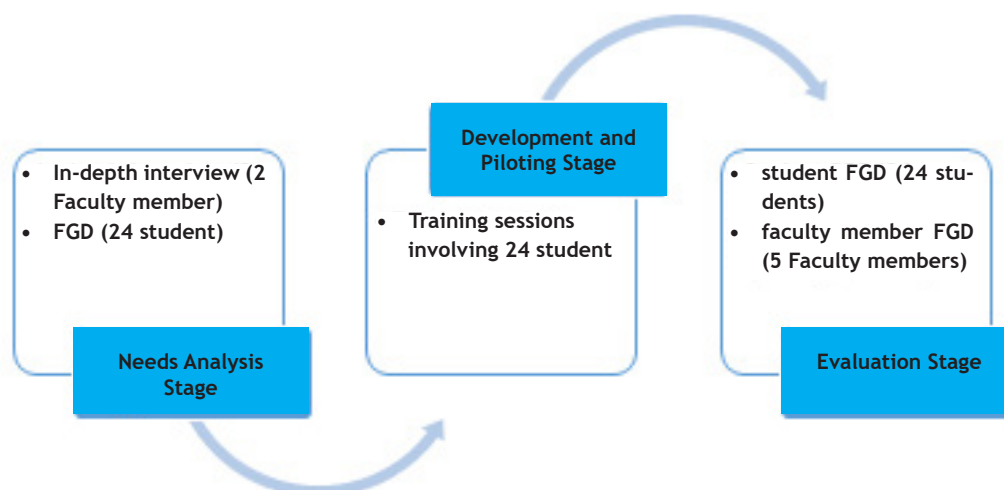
• In-depth interview (2 Faculty member)
• FGD (24 student)

Needs Analysis Stage

Development and Piloting Stage

• Training sessions involving 24 student

• student FGD (24 students)
• faculty member FGD (5 Faculty members)

Evaluation Stage